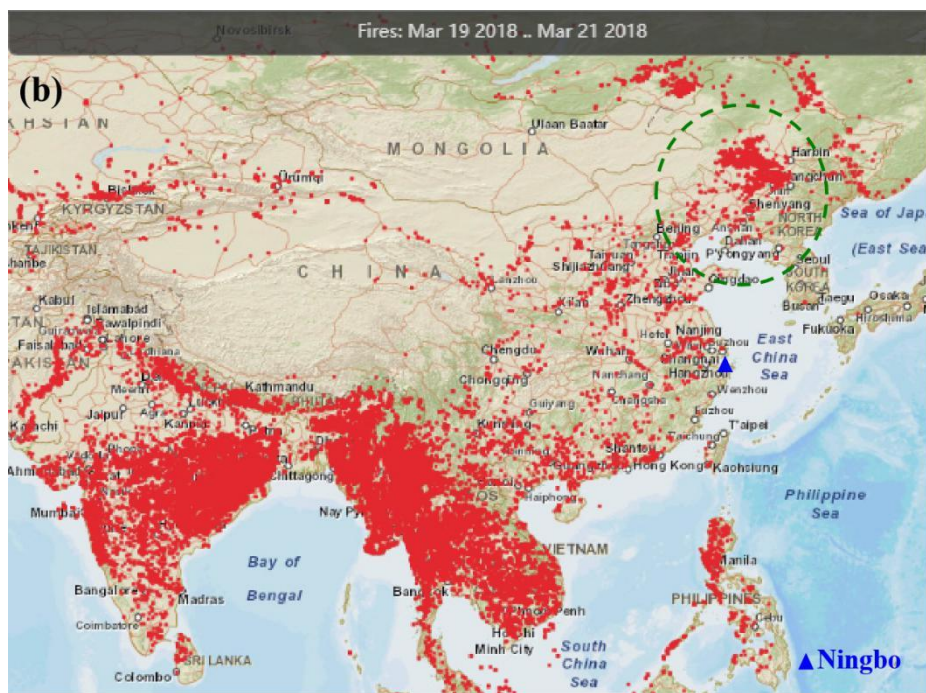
Novosibirsk

Fires: Mar 19 2018 .. Mar 21 2018

(b)

KHSTAN

Ulaan Baatar

MONGOLIA

Harbin

Changchun

Ürümqi

Bishkek

KYRGYZSTAN

Shenyang

NORTH KOREA

Sea of Japa

(East Sea

TAJIKISTAN

Dushanbe

Beijing

Anshan

Dalian

Tianjin

P'yongyang

Seoul

SOUTH KOREA

CHINA

Taiyuan

Shijiazhuang

Jinan

Qingdao

Daegu

Busan

Osaka

Hiroshima

Fukuoka

Kabul

Islamabad

Rawalpindi

Lahore

Faisalabad

PAKISTAN

Lanzhou

Xi'an

Zhengzhou

Nanjing

Hefei

Suzhou

Shanghai

Hangzhou

East China Sea

Chengdu

Wuhan

Nanchang

Wenzhou

Changsha

Chongqing

Kathmandu

Jaipur

Agra

Kanpur

Guiyang

Fuzhou

T'aipei

Taichung

Karachi

Kunming

Shantou

Hong Kong

Kaohsiung

Ahmadabad

Chittagong

Haiphong

Philippine Sea

Mumbai

Nay Pyi Taw

VIETNAM

Bay of Bengal

Manila

Bangalore

Madras

Bangkok

Phnom Penh

PHILIPPINES

Coimbatore

Ho Chi Minh City

Cebu

SRI LANKA

Colombo

South China Sea

▲Ningbo